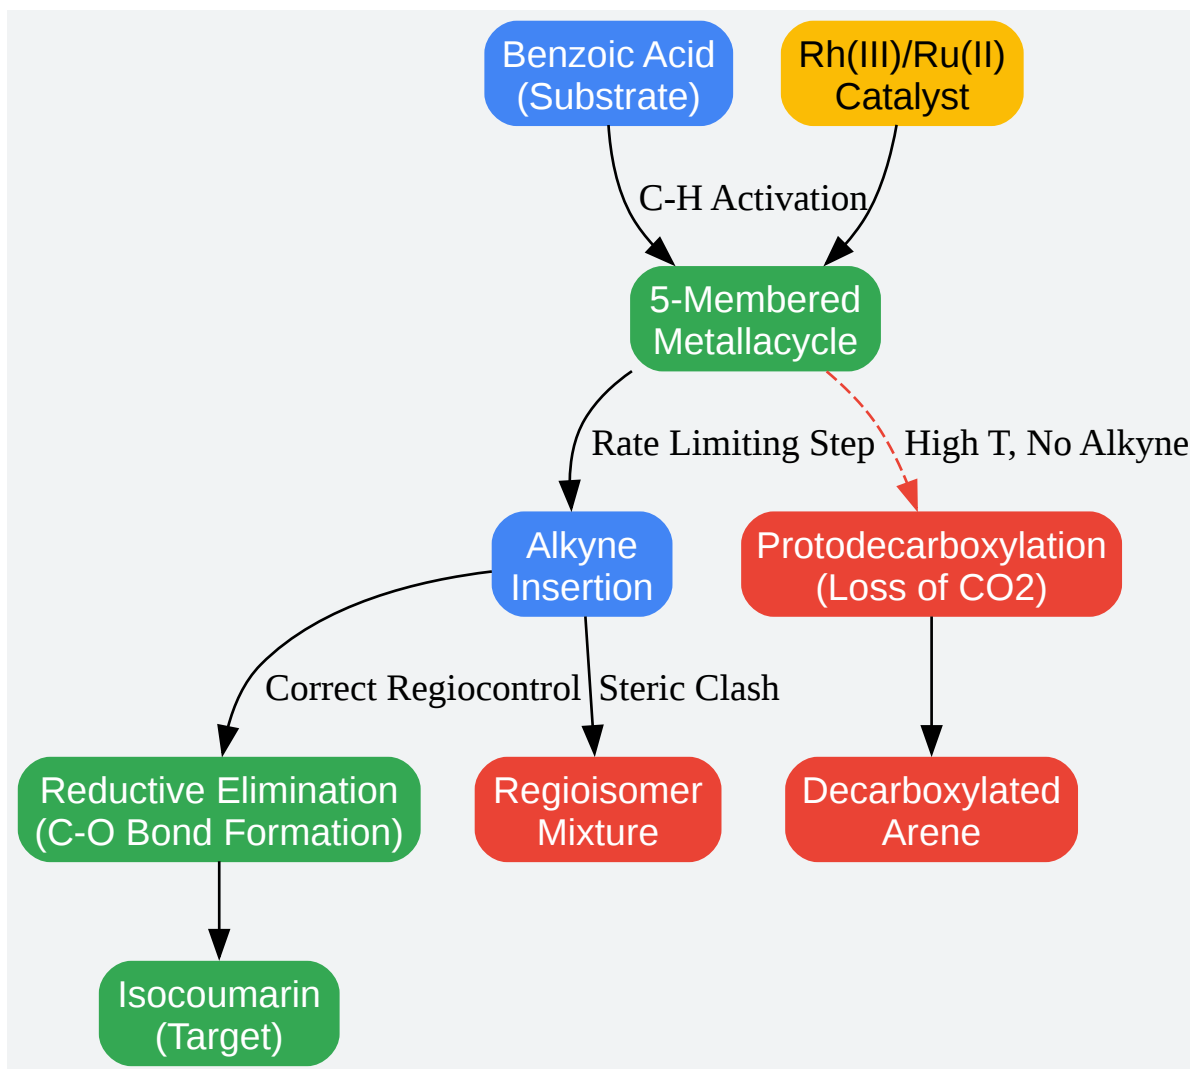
Benzoic Acid
(Substrate)

Rh(III)/Ru(II)
Catalyst

C-H Activation

5-Membered
Metallacycle

Rate Limiting Step

High T, No Alkyne

Alkyne
Insertion

Protodecarboxylation
(Loss of CO2)

Correct Regiocontrol

Steric Clash

Reductive Elimination
(C-O Bond Formation)

Regioisomer
Mixture

Decarboxylated
Arene

Isocoumarin
(Target)